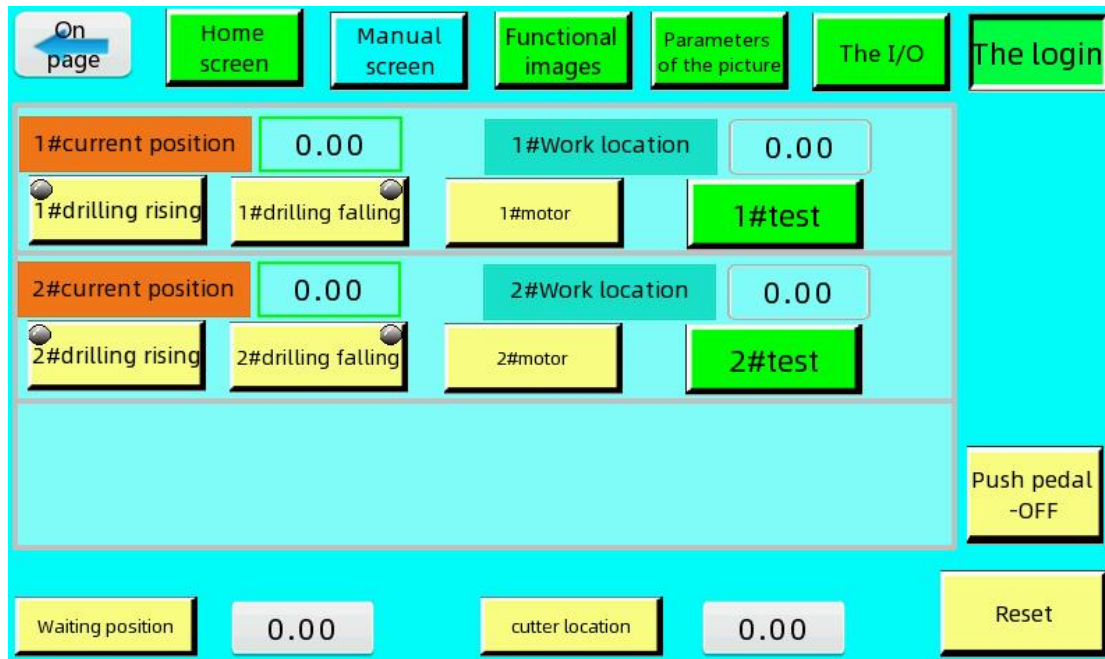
On page

Home screen

Manual screen

Functional images

Parameters of the picture

The I/O

The login

1#current position

0.00

1#Work location

0.00

1#drilling rising

1#drilling falling

1#motor

1#test

2#current position

0.00

2#Work location

0.00

2#drilling rising

2#drilling falling

2#motor

2#test

Push pedal -OFF

Waiting position

0.00

cutter location

0.00

Reset